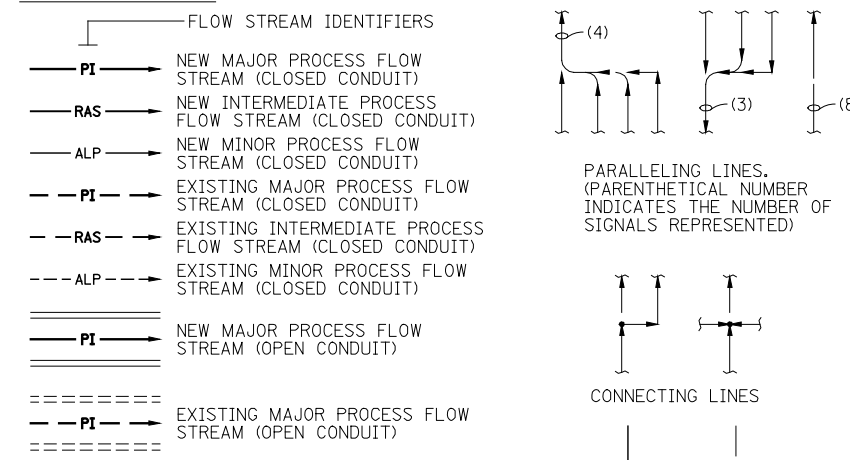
FLOW STREAM IDENTIFIERS

PI NEW MAJOR PROCESS FLOW STREAM (CLOSED CONDUIT)

RAS NEW INTERMEDIATE PROCESS FLOW STREAM (CLOSED CONDUIT)

ALP NEW MINOR PROCESS FLOW STREAM (CLOSED CONDUIT)

PI EXISTING MAJOR PROCESS FLOW STREAM (CLOSED CONDUIT)

RAS EXISTING INTERMEDIATE PROCESS FLOW STREAM (CLOSED CONDUIT)

ALP EXISTING MINOR PROCESS FLOW STREAM (CLOSED CONDUIT)

PI NEW MAJOR PROCESS FLOW STREAM (OPEN CONDUIT)

PI EXISTING MAJOR PROCESS FLOW STREAM (OPEN CONDUIT)

(4)

(3)

(8

PARALLELING LINES. (PARENTHETICAL NUMBER INDICATES THE NUMBER OF SIGNALS REPRESENTED)

CONNECTING LINES